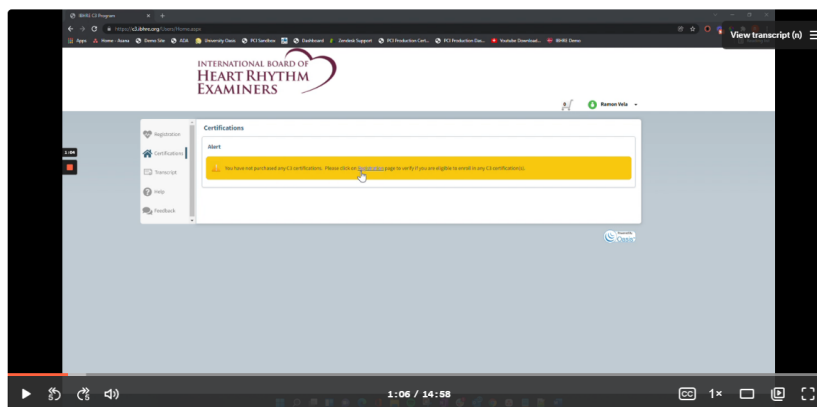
IBHRE C3 Program
https://c3.ibhre.org/Users/Home.aspx
Apps Home - Ikarus Demo Site AGA University Oasis PCI Sandbox Dashboard Zendesk Support PCI Production Cert... PCI Production Das... Youtube Download... IBHRE Demo

View transcript (n)

INTERNATIONAL BOARD OF
HEART RHYTHM
EXAMINERS

Ramon Vela

Registration
Certifications
Transcript
Help
Feedback

1:04

Certifications

Alert

You have not purchased any C3 certifications. Please click on Registration page to verify if you are eligible to enroll in any C3 certification(s).

1:06 / 14:58

1×